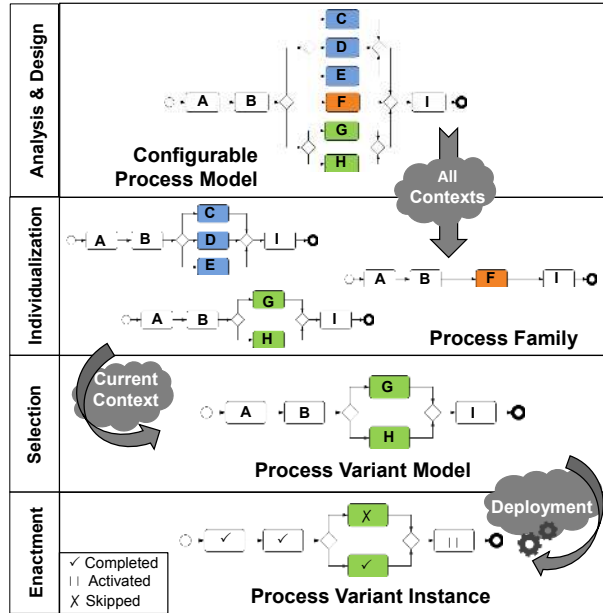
Analysis & Design

C
D
E
A
B
F
I
G
H

Configurable Process Model

All Contexts

Individualization

A
B
C
D
I
E

A
B
F
I

A
B
G
I
H

Process Family

Selection

Current Context

A
B
G
I
H

Process Variant Model

Enactment

Deployment

✓
✓
✗
✓
| |

✓ Completed
| | Activated
✗ Skipped

Process Variant Instance